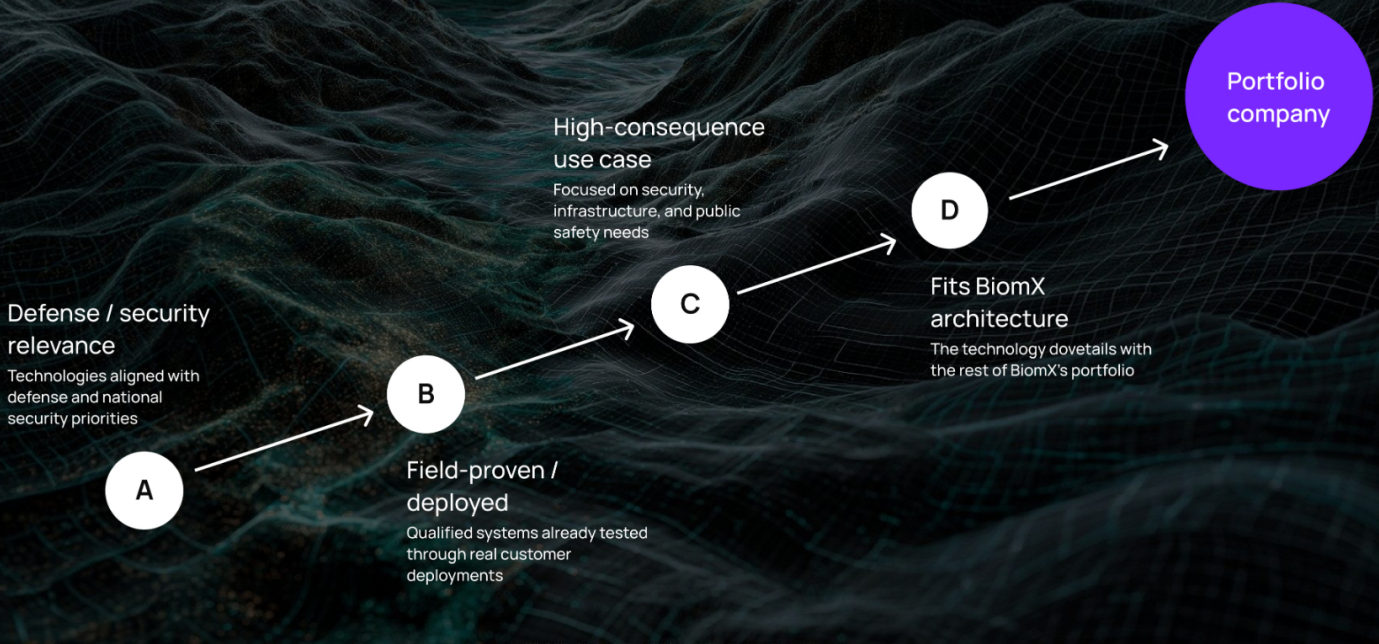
Defense / security relevance
Technologies aligned with defense and national security priorities

A

B

Field-proven / deployed
Qualified systems already tested through real customer deployments

High-consequence use case
Focused on security, infrastructure, and public safety needs

C

D

Fits BiomX architecture
The technology dovetails with the rest of BiomX's portfolio

Portfolio company